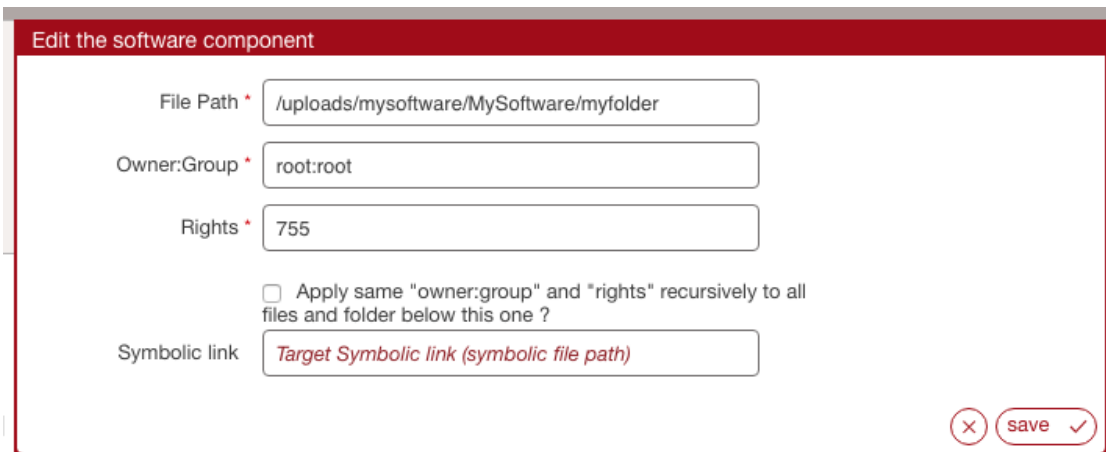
Edit the software component

File Path * /uploads/mysoftware/MySoftware/myfolder

Owner:Group * root:root

Rights * 755

Apply same "owner:group" and "rights" recursively to all files and folder below this one ?

Symbolic link Target Symbolic link (symbolic file path)

save